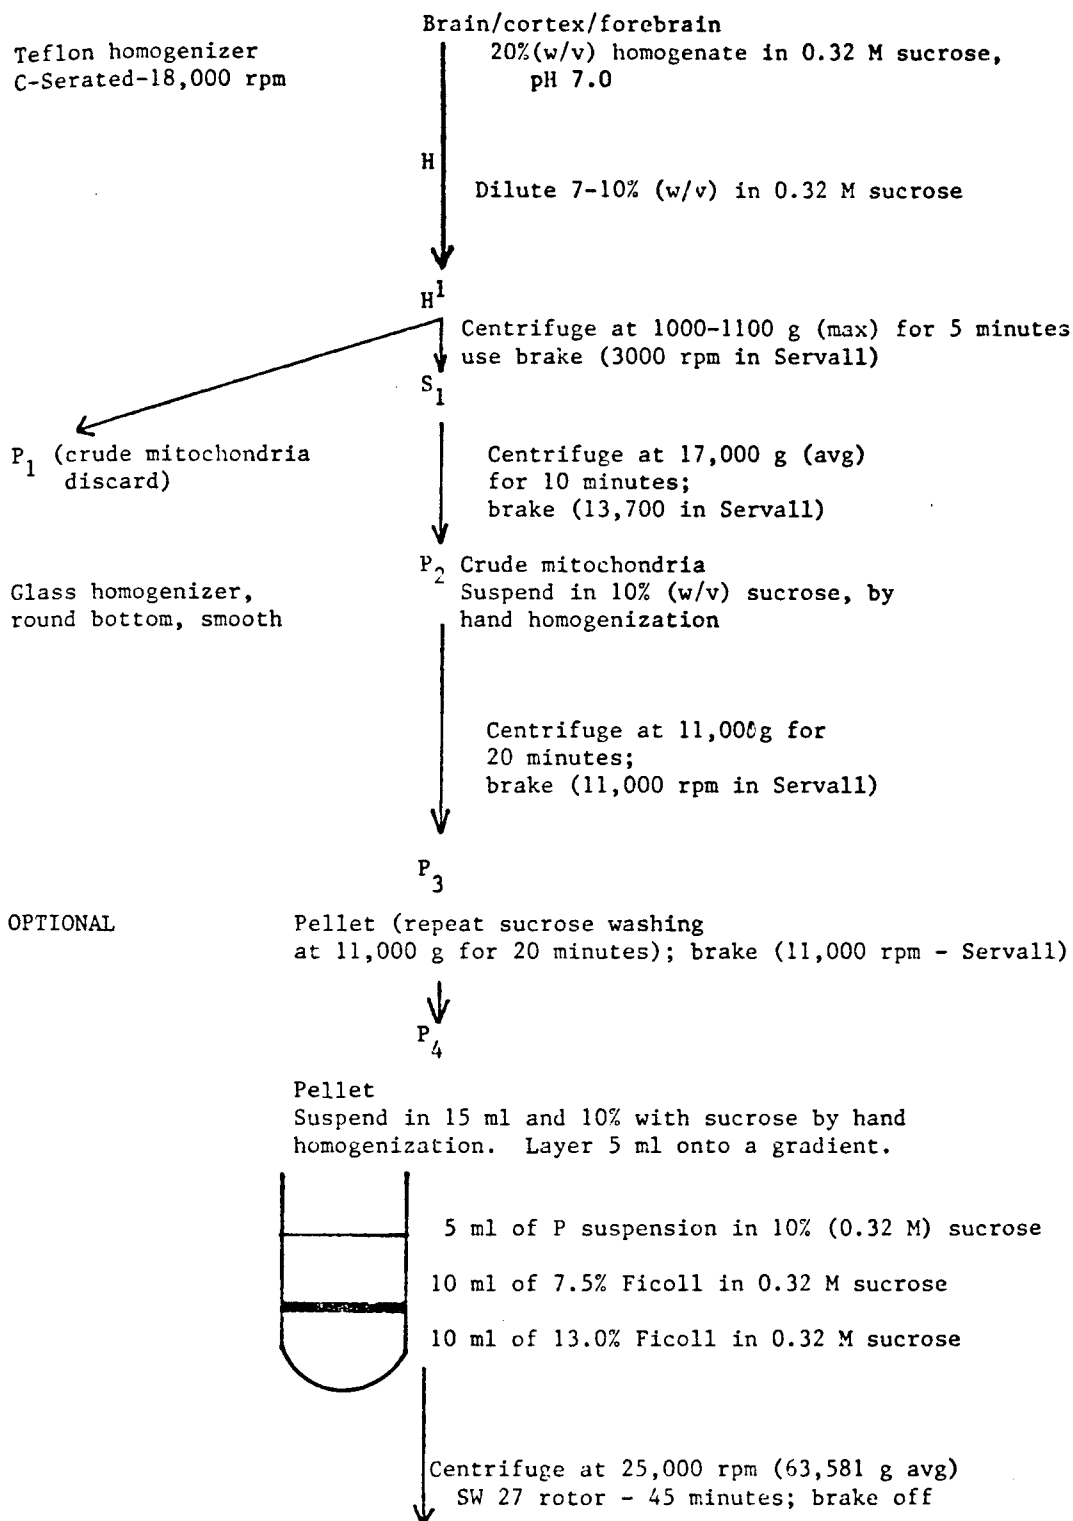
Brain/cortex/forebrain

Teflon homogenizer
C-Serated-18,000 rpm

20%(w/v) homogenate in 0.32 M sucrose, pH 7.0

H

Dilute 7-10% (w/v) in 0.32 M sucrose

$H^1$

Centrifuge at 1000-1100 g (max) for 5 minutes use brake (3000 rpm in Servall)

$S_1$

$P_1$ (crude mitochondria discard)

Centrifuge at 17,000 g (avg) for 10 minutes; brake (13,700 in Servall)

$P_2$ Crude mitochondria

Glass homogenizer, round bottom, smooth

Suspend in 10% (w/v) sucrose, by hand homogenization

Centrifuge at 11,000g for 20 minutes; brake (11,000 rpm in Servall)

$P_3$

OPTIONAL

Pellet (repeat sucrose washing at 11,000 g for 20 minutes); brake (11,000 rpm - Servall)

$P_4$

Pellet
Suspend in 15 ml and 10% with sucrose by hand homogenization. Layer 5 ml onto a gradient.

5 ml of P suspension in 10% (0.32 M) sucrose

10 ml of 7.5% Ficoll in 0.32 M sucrose

10 ml of 13.0% Ficoll in 0.32 M sucrose

Centrifuge at 25,000 rpm (63,581 g avg) SW 27 rotor - 45 minutes; brake off